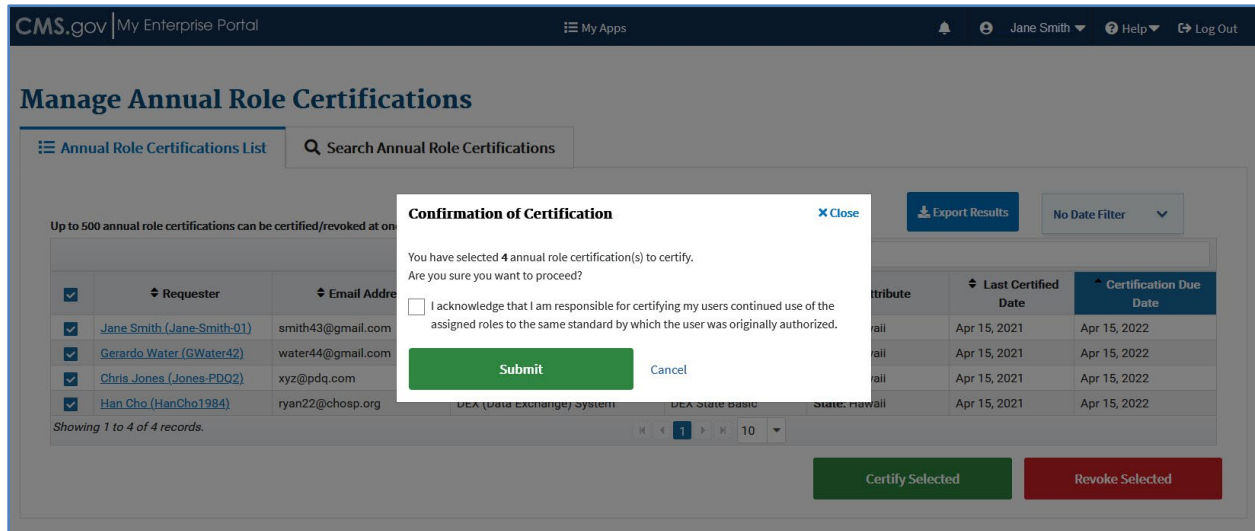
CMS.gov | My Enterprise Portal

My Apps

Jane Smith

Help

Log Out

Manage Annual Role Certifications

Annual Role Certifications List

Search Annual Role Certifications

Up to 500 annual role certifications can be certified/revoked at on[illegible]

Export Results

No Date Filter

| | Requester | Email Addre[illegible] | | | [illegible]ttribute | Last Certified Date | Certification Due Date |
|---|---|---|---|---|---|---|---|
| ☑ | Jane Smith (Jane-Smith-01) | smith43@gmail.com | | | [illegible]aii | Apr 15, 2021 | Apr 15, 2022 |
| ☑ | Gerardo Water (GWater42) | water44@gmail.com | | | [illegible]aii | Apr 15, 2021 | Apr 15, 2022 |
| ☑ | Chris Jones (Jones-PDQ2) | xyz@pdq.com | | | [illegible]aii | Apr 15, 2021 | Apr 15, 2022 |
| ☑ | Han Cho (HanCho1984) | ryan22@chosp.org | DEX (Data Exchange) System | DEX State Basic | State: Hawaii | Apr 15, 2021 | Apr 15, 2022 |

Showing 1 to 4 of 4 records.

1 10

Certify Selected

Revoke Selected

Confirmation of Certification

Close

You have selected 4 annual role certification(s) to certify.
Are you sure you want to proceed?

I acknowledge that I am responsible for certifying my users continued use of the assigned roles to the same standard by which the user was originally authorized.

Submit

Cancel